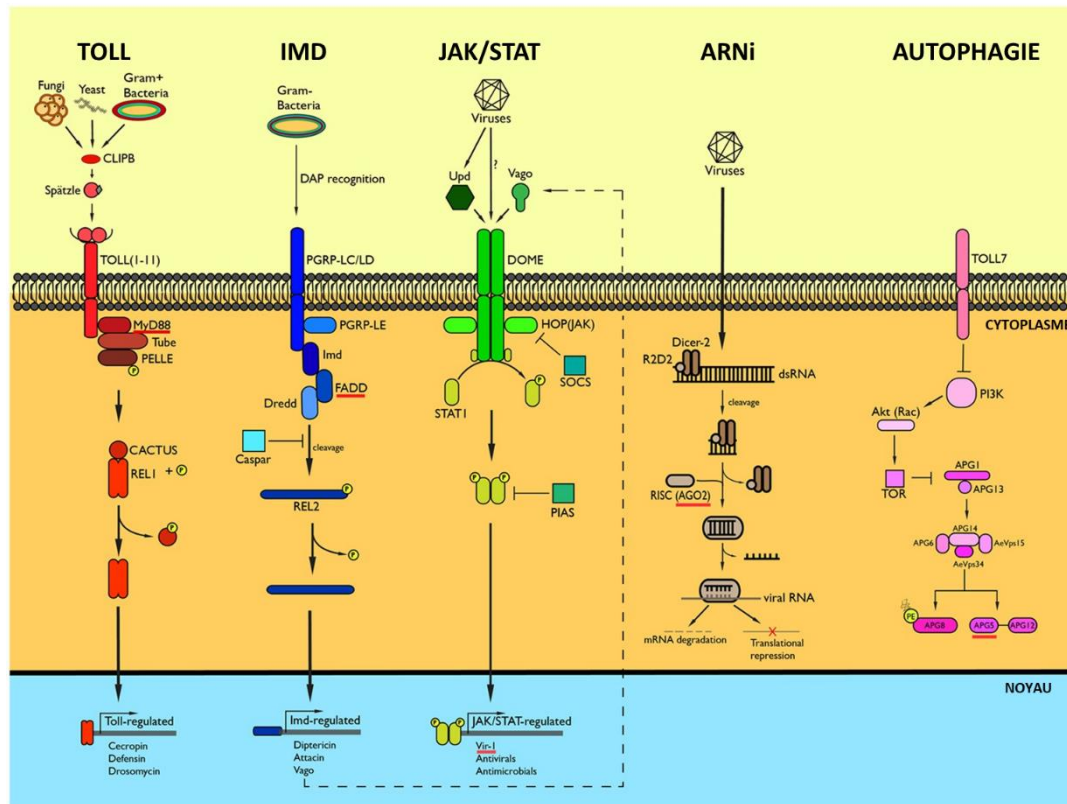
TOLL

IMD

JAK/STAT

ARNi

AUTOPHAGIE

Fungi
Yeast
Gram+ Bacteria
CLIPB
Spätzle
TOLL(1-11)
MyD88
Tube
PELLE
P
CACTUS
REL1
+ P
P
Toll-regulated
Cecropin
Defensin
Drosomycin

Gram- Bacteria
DAP recognition
PGRP-LC/LD
PGRP-LE
Imd
FADD
Dredd
Caspar
cleavage
REL2
P
P
Imd-regulated
Diptericin
Attacin
Vago

Viruses
?
Upd
Vago
DOME
HOP(JAK)
SOCS
P
STAT1
P
P
PIAS
P
P
JAK/STAT-regulated
Vir-1
Antivirals
Antimicrobials

Viruses
Dicer-2
R2D2
dsRNA
cleavage
RISC (AGO2)
viral RNA
mRNA degradation
Translational repression

TOLL7
CYTOPLASMI
PI3K
Akt (Rac)
TOR
APG1
APG13
APG14
APG6
AeVps15
AeVps34
PE
APG8
APG5
APG12

NOYAU